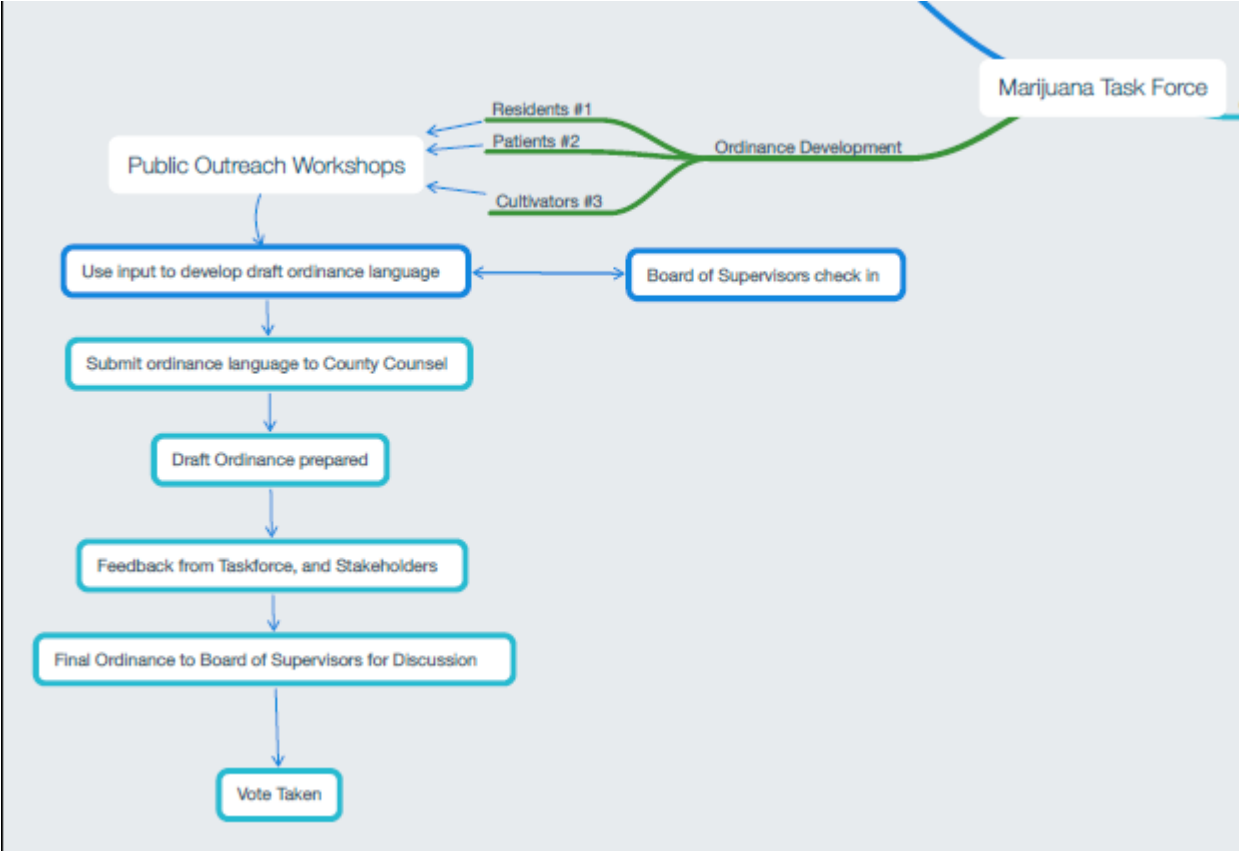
Marijuana Task Force

Ordinance Development

Residents #1

Patients #2

Cultivators #3

Public Outreach Workshops

Use input to develop draft ordinance language

Board of Supervisors check in

Submit ordinance language to County Counsel

Draft Ordinance prepared

Feedback from Taskforce, and Stakeholders

Final Ordinance to Board of Supervisors for Discussion

Vote Taken